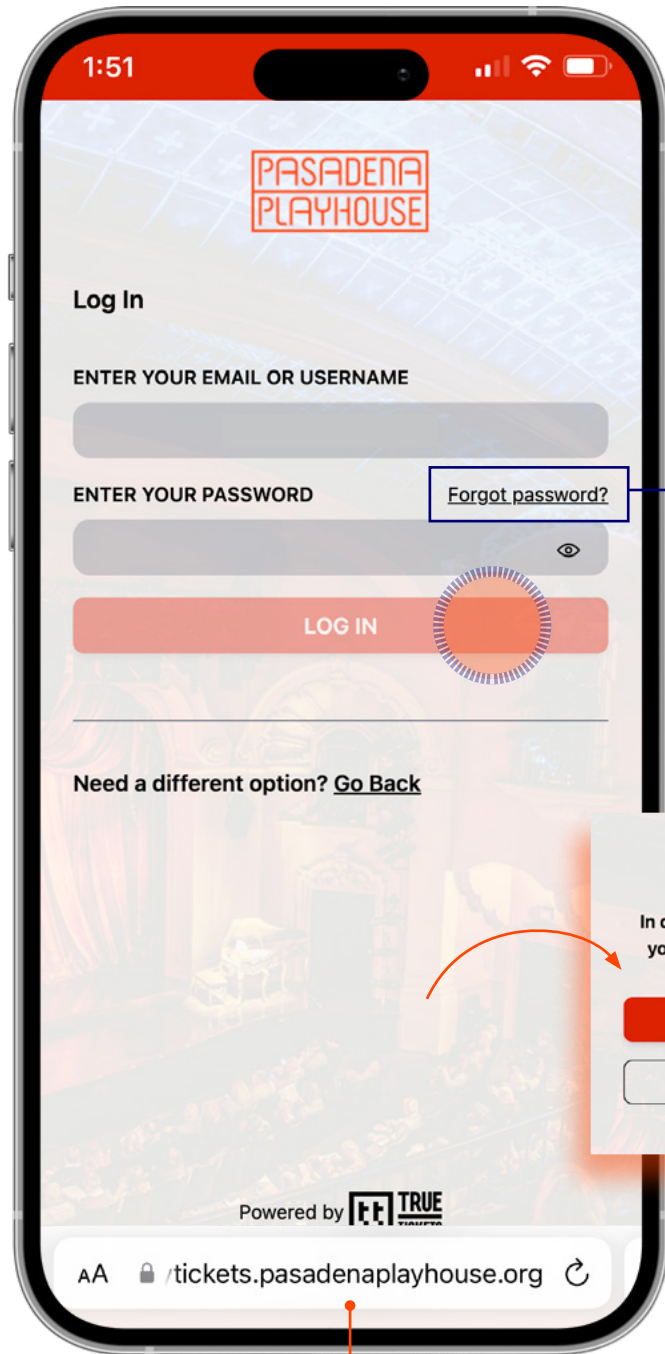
1:51

PASADENA PLAYHOUSE

Log In

ENTER YOUR EMAIL OR USERNAME

ENTER YOUR PASSWORD

Forgot password?

LOG IN

Need a different option? Go Back

In c
yo

Powered by TRUE TICKETS

AA /tickets.pasadenaplayhouse.org